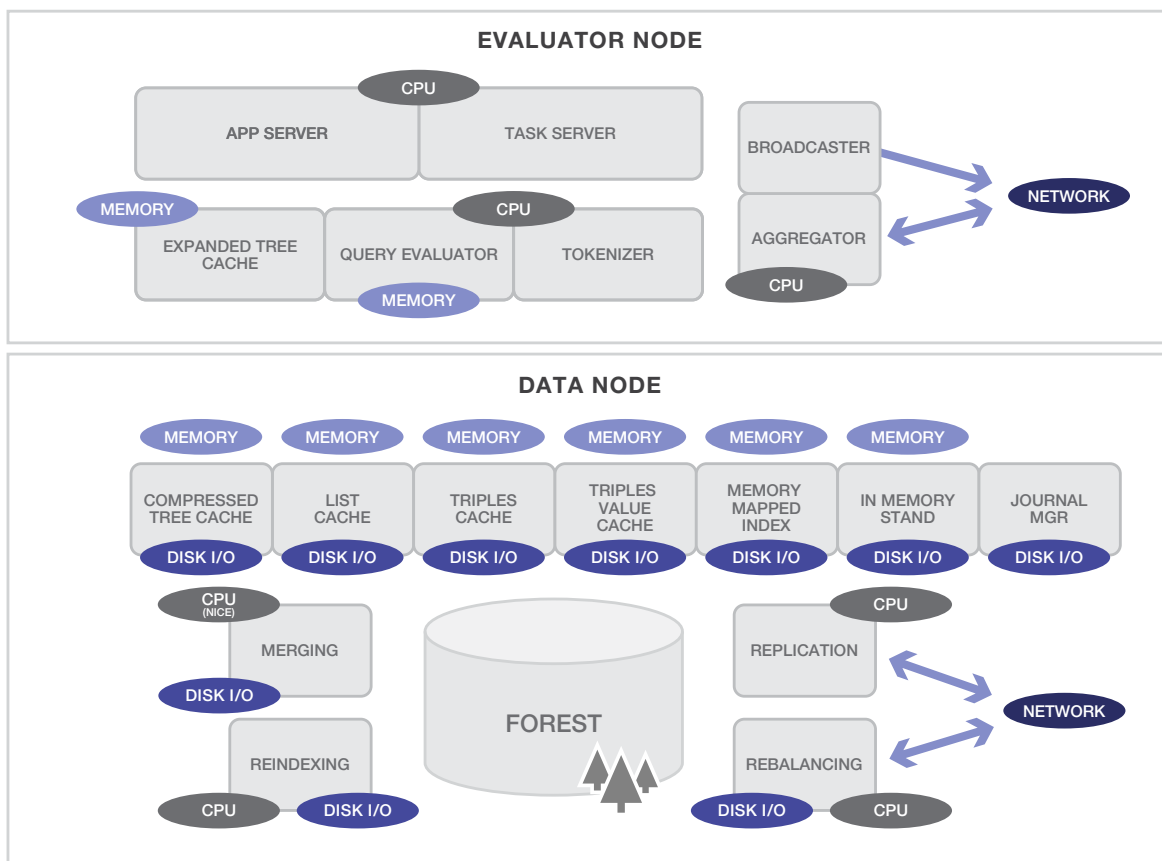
EVALUATOR NODE

CPU
APP SERVER
TASK SERVER

BROADCASTER
NETWORK

MEMORY
CPU
EXPANDED TREE CACHE
QUERY EVALUATOR
TOKENIZER
MEMORY

AGGREGATOR
CPU

DATA NODE

MEMORY
MEMORY
MEMORY
MEMORY
MEMORY
MEMORY

COMPRESSED TREE CACHE
LIST CACHE
TRIPLES CACHE
TRIPLES VALUE CACHE
MEMORY MAPPED INDEX
IN MEMORY STAND
JOURNAL MGR

DISK I/O
DISK I/O
DISK I/O
DISK I/O
DISK I/O
DISK I/O
DISK I/O

CPU (NICE)
MERGING
DISK I/O

FOREST

CPU
REPLICATION

NETWORK

REINDEXING
CPU
DISK I/O

REBALANCING
DISK I/O
CPU